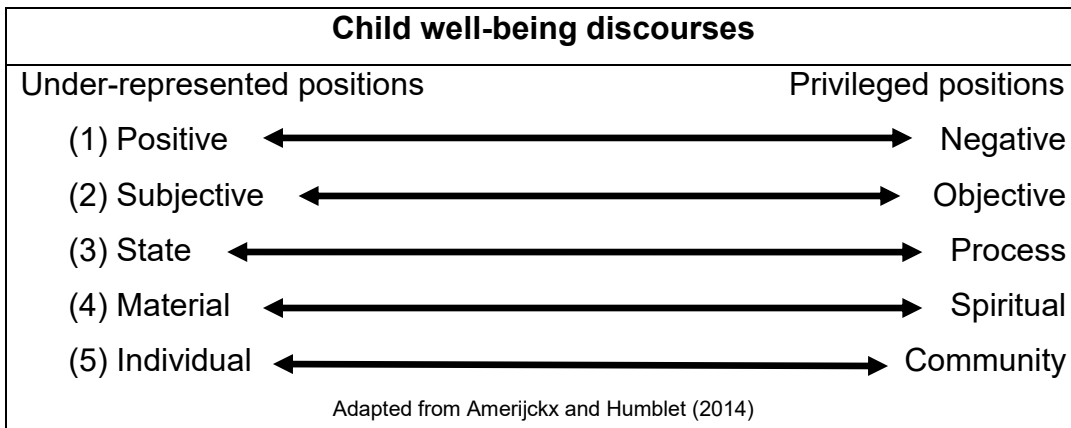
**Child well-being discourses**

Under-represented positions | Privileged positions

(1) Positive ↔ Negative

(2) Subjective ↔ Objective

(3) State ↔ Process

(4) Material ↔ Spiritual

(5) Individual ↔ Community

Adapted from Amerijckx and Humblet (2014)